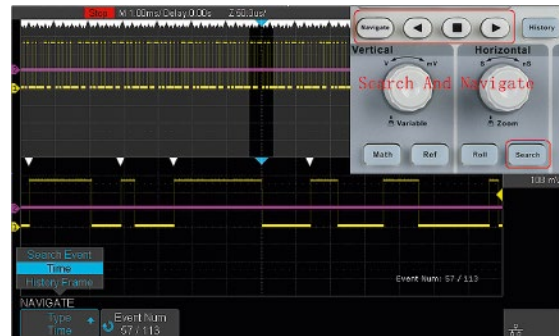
Stop M 1.00ms/ Delay:0.00s Z 50.0us/

Navigate

History

Vertical

Horizontal

Search And Navigate

Variable

Zoom

Math

Ref

Roll

Search

133 mV

Search Event

Time

History Frame

Event Num: 57 / 113

NAVIGATE

Type

Time

Event Num

57 / 113